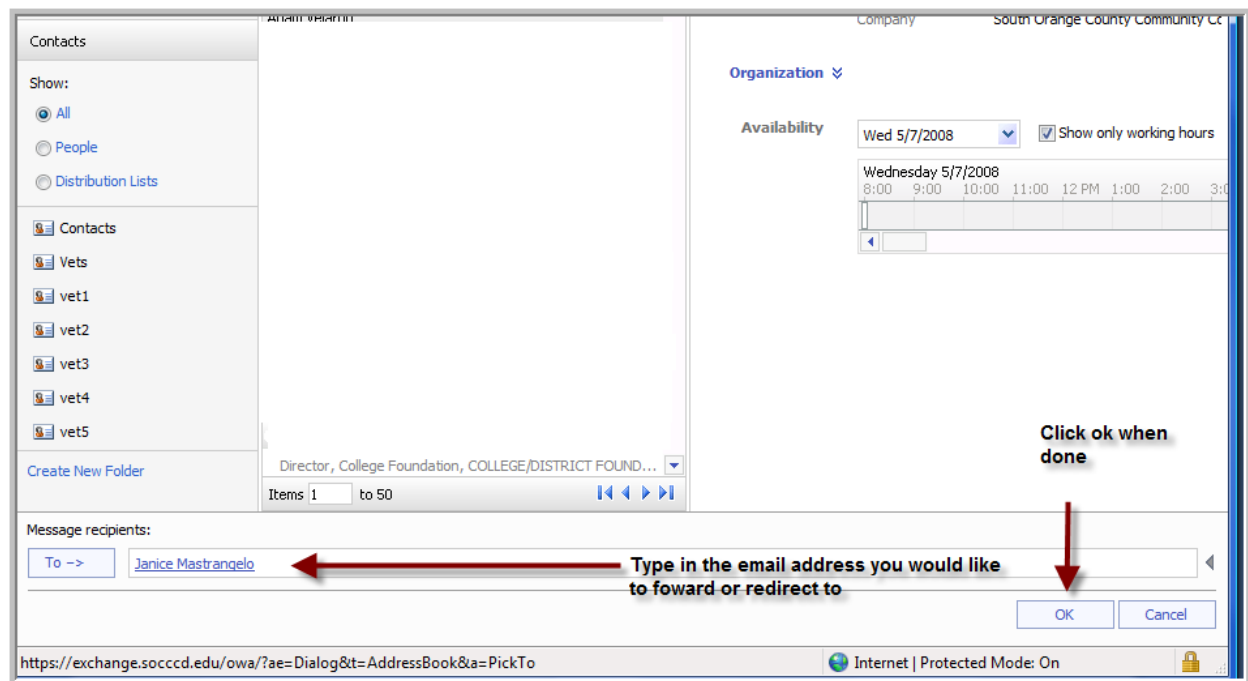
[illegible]

Company South Orange County Community C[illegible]

Contacts

Show:

All

People

Distribution Lists

Contacts

Vets

vet1

vet2

vet3

vet4

vet5

Create New Folder

Organization

Availability

Wed 5/7/2008

Show only working hours

Wednesday 5/7/2008

8:00 9:00 10:00 11:00 12 PM 1:00 2:00 3:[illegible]

Director, College Foundation, COLLEGE/DISTRICT FOUND...

Items 1 to 50

Click ok when done

Message recipients:

To ->

Janice Mastrangelo

Type in the email address you would like to foward or redirect to

OK

Cancel

https://exchange.socccd.edu/owa/?ae=Dialog&t=AddressBook&a=PickTo

Internet | Protected Mode: On